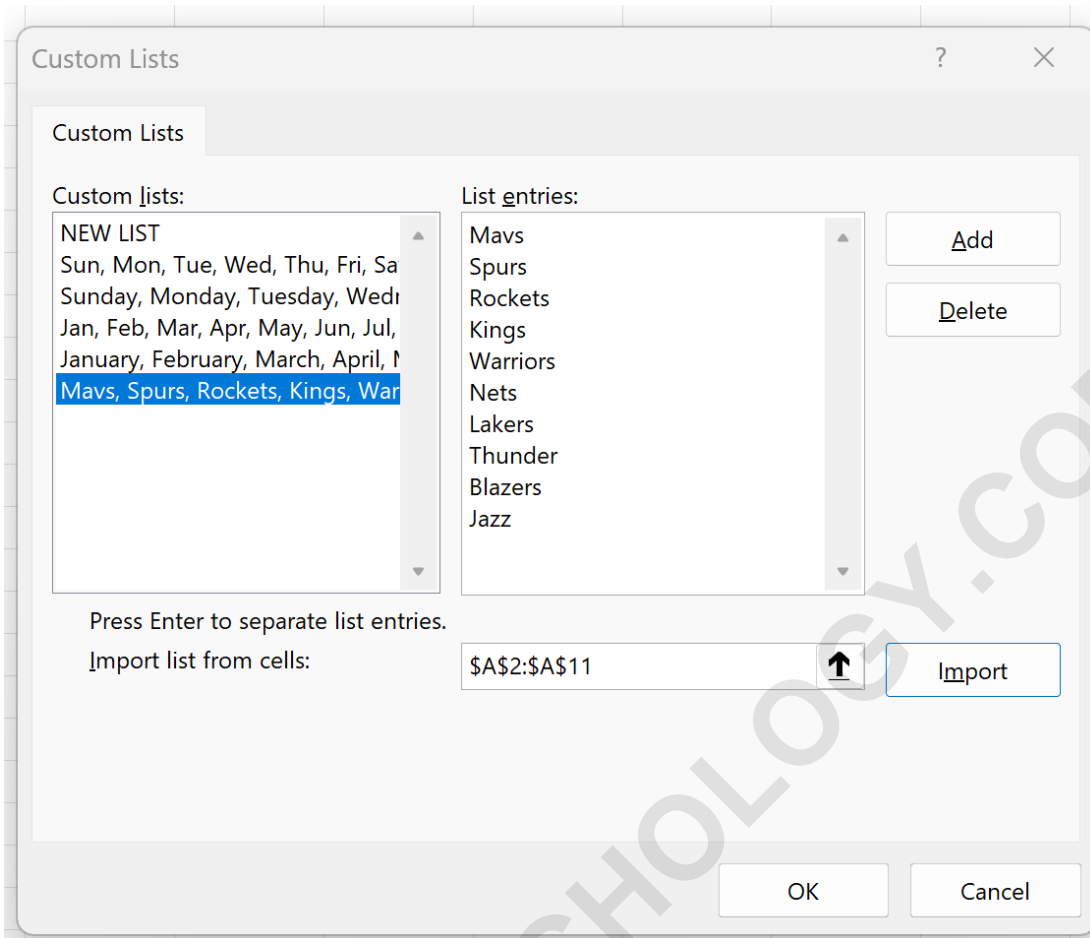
Custom Lists

?

Custom Lists

Custom lists:

NEW LIST
Sun, Mon, Tue, Wed, Thu, Fri, Sa
Sunday, Monday, Tuesday, Wedr
Jan, Feb, Mar, Apr, May, Jun, Jul,
January, February, March, April, N
Mavs, Spurs, Rockets, Kings, War

List entries:

Mavs
Spurs
Rockets
Kings
Warriors
Nets
Lakers
Thunder
Blazers
Jazz

Add

Delete

Press Enter to separate list entries.

Import list from cells:

$A$2:$A$11

Import

OK

Cancel

CHOLOGY.CO